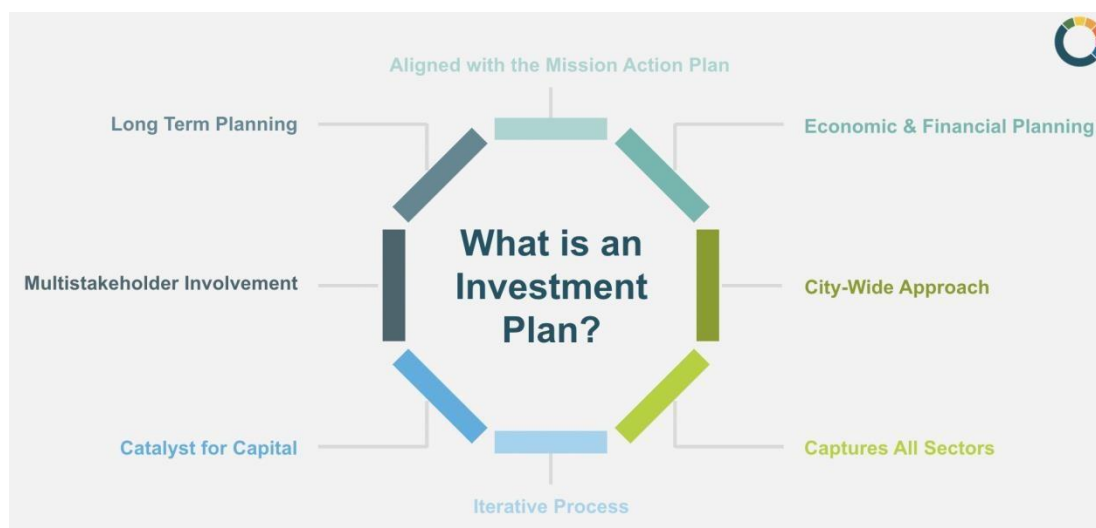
Aligned with the Mission Action Plan

Long Term Planning

Economic & Financial Planning

What is an Investment Plan?

Multistakeholder Involvement

City-Wide Approach

Catalyst for Capital

Captures All Sectors

Iterative Process